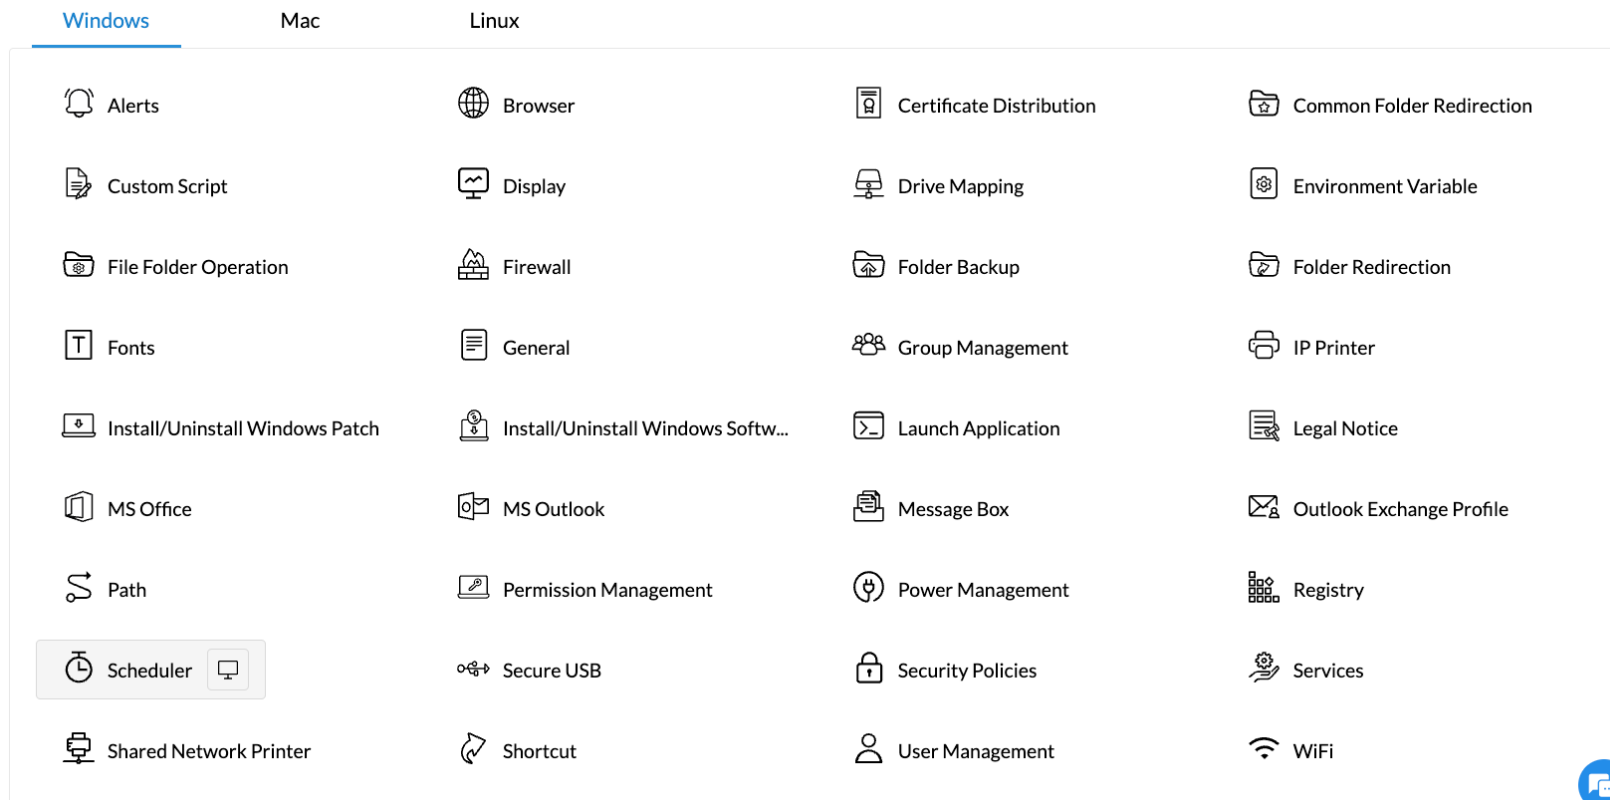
Windows Mac Linux

Alerts
Browser
Certificate Distribution
Common Folder Redirection
Custom Script
Display
Drive Mapping
Environment Variable
File Folder Operation
Firewall
Folder Backup
Folder Redirection
Fonts
General
Group Management
IP Printer
Install/Uninstall Windows Patch
Install/Uninstall Windows Softw...
Launch Application
Legal Notice
MS Office
MS Outlook
Message Box
Outlook Exchange Profile
Path
Permission Management
Power Management
Registry
Scheduler
Secure USB
Security Policies
Services
Shared Network Printer
Shortcut
User Management
WiFi